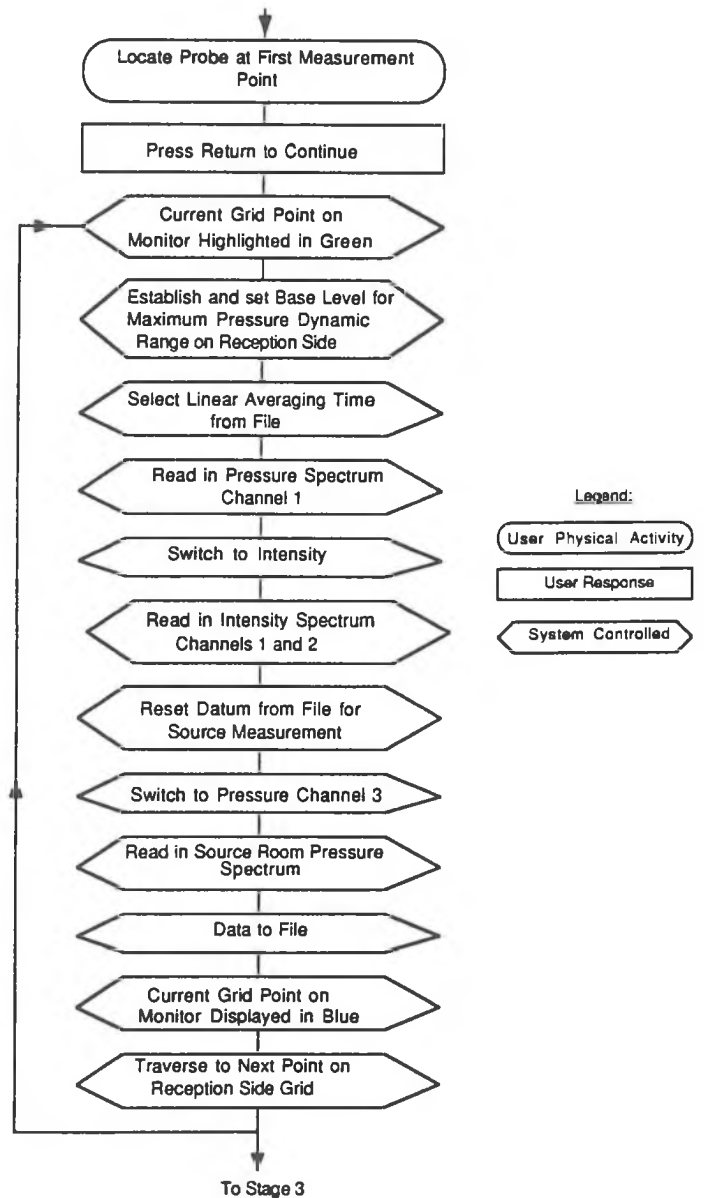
Locate Probe at First Measurement Point

Press Return to Continue

Current Grid Point on Monitor Highlighted in Green

Establish and set Base Level for Maximum Pressure Dynamic Range on Reception Side

Select Linear Averaging Time from File

Read in Pressure Spectrum Channel 1

Switch to Intensity

Read in Intensity Spectrum Channels 1 and 2

Reset Datum from File for Source Measurement

Switch to Pressure Channel 3

Read in Source Room Pressure Spectrum

Data to File

Current Grid Point on Monitor Displayed in Blue

Traverse to Next Point on Reception Side Grid

To Stage 3

Legend:

User Physical Activity

User Response

System Controlled